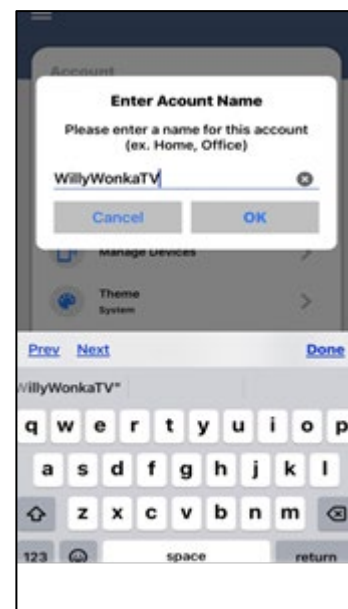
Account

Enter Acount Name

Please enter a name for this account (ex. Home, Office)

WillyWonkaTV

Cancel

OK

Manage Devices

Theme
System

Prev Next

Done

WillyWonkaTV"

q w e r t y u i o p

a s d f g h j k l

z x c v b n m

123

space

return